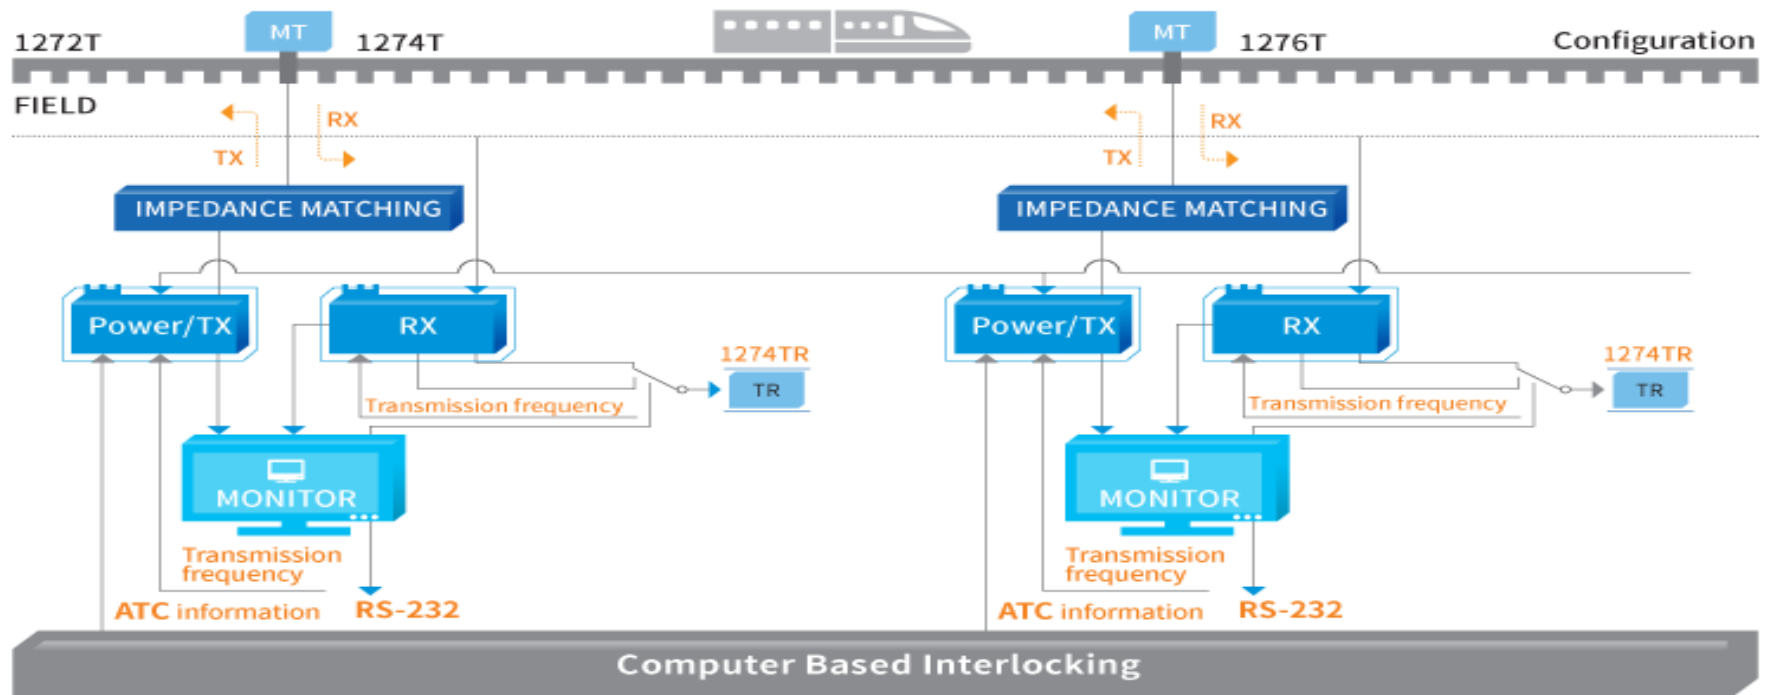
1272T MT 1274T MT 1276T Configuration

FIELD

TX RX

IMPEDANCE MATCHING

Power/TX RX

1274TR TR

Transmission frequency

MONITOR

Transmission frequency

ATC information RS-232

TX RX

IMPEDANCE MATCHING

Power/TX RX

1274TR TR

Transmission frequency

MONITOR

Transmission frequency

ATC information RS-232

Computer Based Interlocking